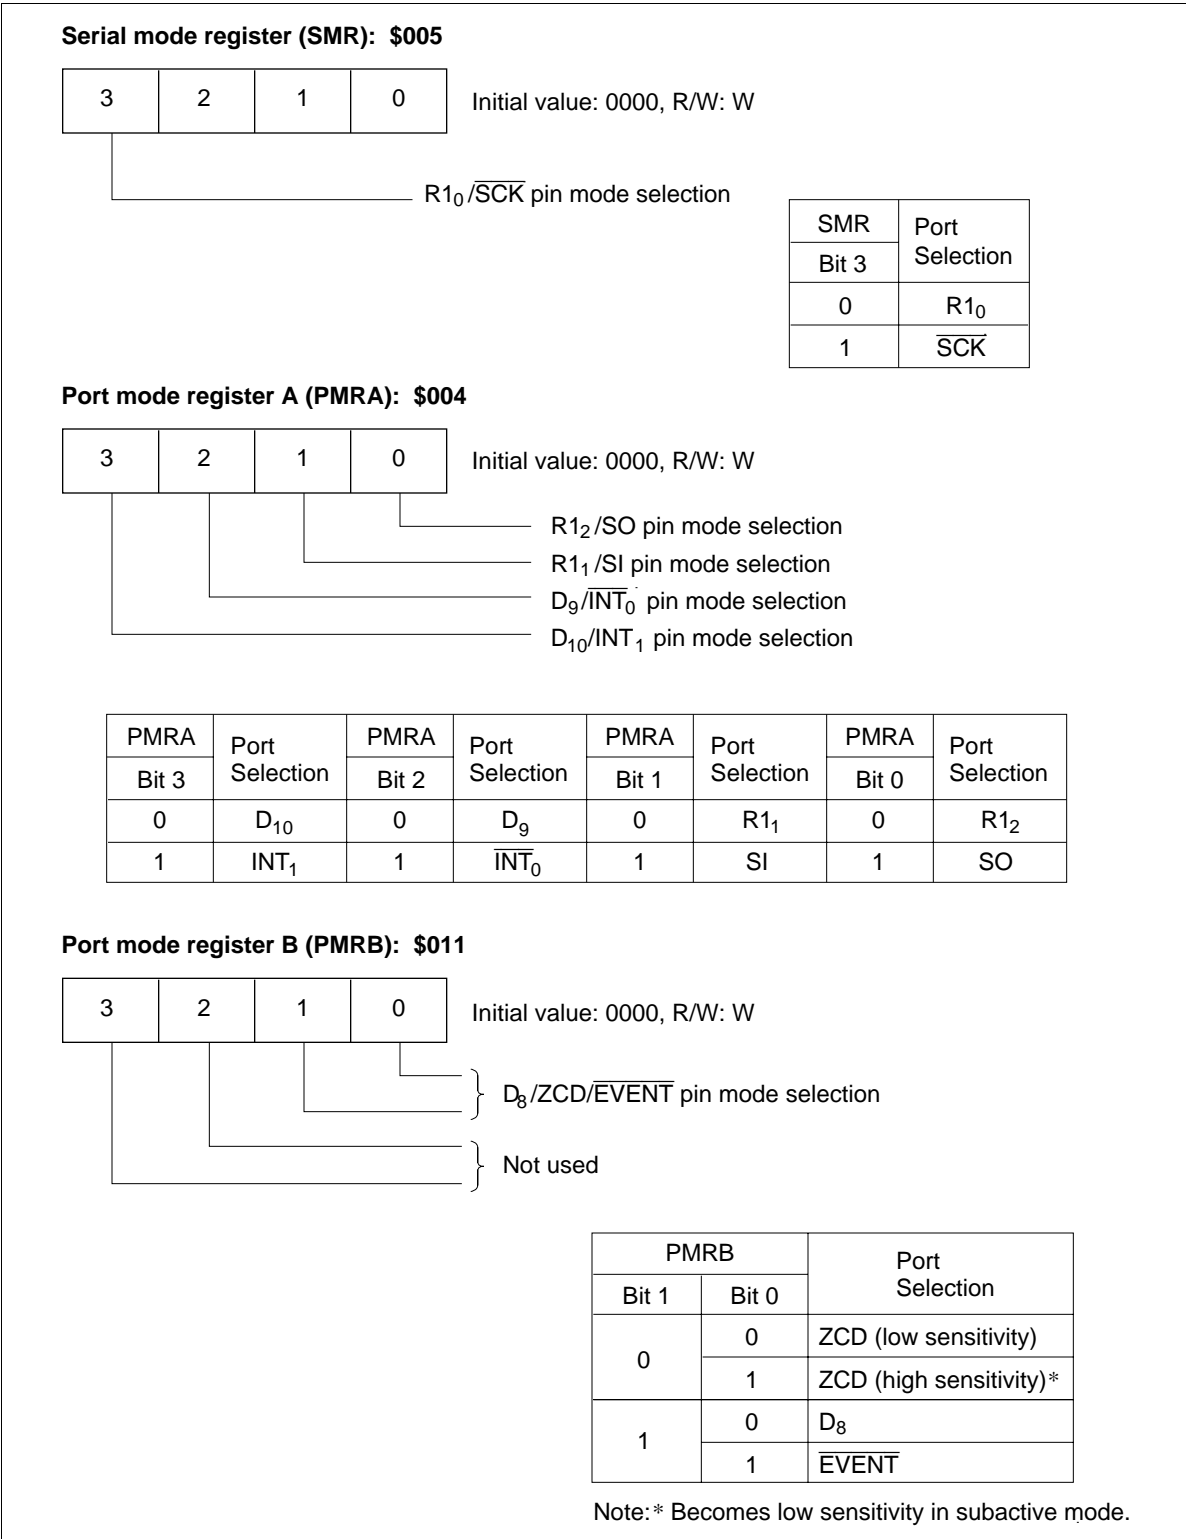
**Serial mode register (SMR): \$005**

| 3 | 2 | 1 | 0 |
|---|---|---|---|

Initial value: 0000, R/W: W

$R1_0/\overline{SCK}$ pin mode selection

| SMR Bit 3 | Port Selection |
|---|---|
| 0 | $R1_0$ |
| 1 | $\overline{SCK}$ |

**Port mode register A (PMRA): \$004**

| 3 | 2 | 1 | 0 |
|---|---|---|---|

Initial value: 0000, R/W: W

$R1_2$/SO pin mode selection

$R1_1$/SI pin mode selection

$D_9/\overline{INT_0}$ pin mode selection

$D_{10}/INT_1$ pin mode selection

| PMRA Bit 3 | Port Selection | PMRA Bit 2 | Port Selection | PMRA Bit 1 | Port Selection | PMRA Bit 0 | Port Selection |
|---|---|---|---|---|---|---|---|
| 0 | $D_{10}$ | 0 | $D_9$ | 0 | $R1_1$ | 0 | $R1_2$ |
| 1 | $INT_1$ | 1 | $\overline{INT_0}$ | 1 | SI | 1 | SO |

**Port mode register B (PMRB): \$011**

| 3 | 2 | 1 | 0 |
|---|---|---|---|

Initial value: 0000, R/W: W

$D_8/ZCD/\overline{EVENT}$ pin mode selection

Not used

| PMRB Bit 1 | PMRB Bit 0 | Port Selection |
|---|---|---|
| 0 | 0 | ZCD (low sensitivity) |
| | 1 | ZCD (high sensitivity)* |
| 1 | 0 | $D_8$ |
| | 1 | $\overline{EVENT}$ |

Note: * Becomes low sensitivity in subactive mode.